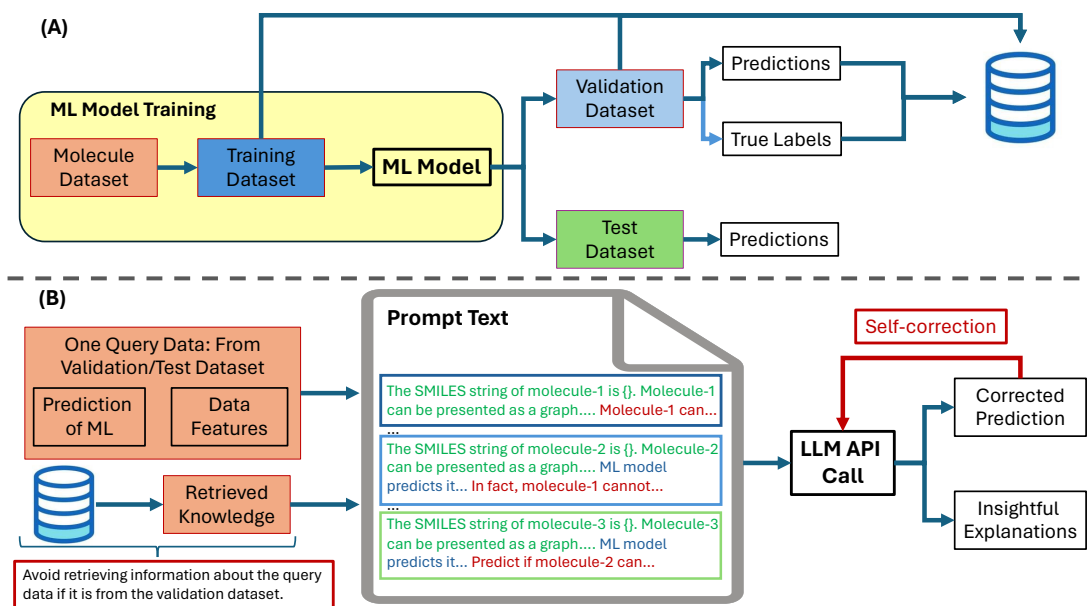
(A)

ML Model Training

Molecule Dataset

Training Dataset

ML Model

Validation Dataset

Predictions

True Labels

Test Dataset

Predictions

(B)

One Query Data: From Validation/Test Dataset

Prediction of ML

Data Features

Retrieved Knowledge

Avoid retrieving information about the query data if it is from the validation dataset.

Prompt Text

The SMILES string of molecule-1 is {}. Molecule-1 can be presented as a graph.... Molecule-1 can...

...

The SMILES string of molecule-2 is {}. Molecule-2 can be presented as a graph.... ML model predicts it... In fact, molecule-1 cannot...

...

The SMILES string of molecule-3 is {}. Molecule-3 can be presented as a graph.... ML model predicts it... Predict if molecule-2 can...

Self-correction

LLM API Call

Corrected Prediction

Insightful Explanations